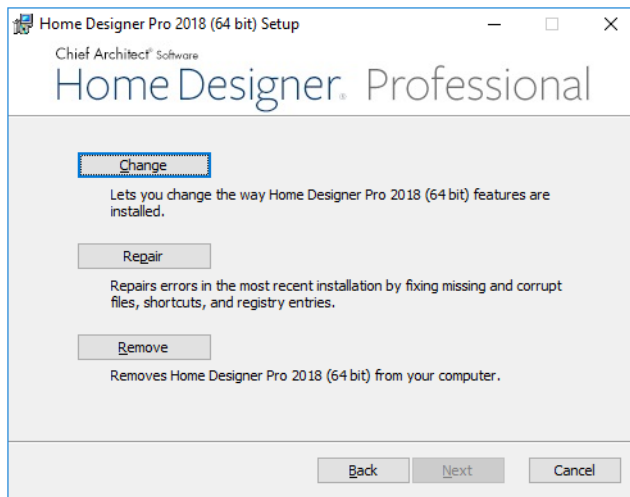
Home Designer Pro 2018 (64 bit) Setup

Chief Architect® Software
Home Designer. Professional

Change

Lets you change the way Home Designer Pro 2018 (64 bit) features are installed.

Repair

Repairs errors in the most recent installation by fixing missing and corrupt files, shortcuts, and registry entries.

Remove

Removes Home Designer Pro 2018 (64 bit) from your computer.

Back Next Cancel